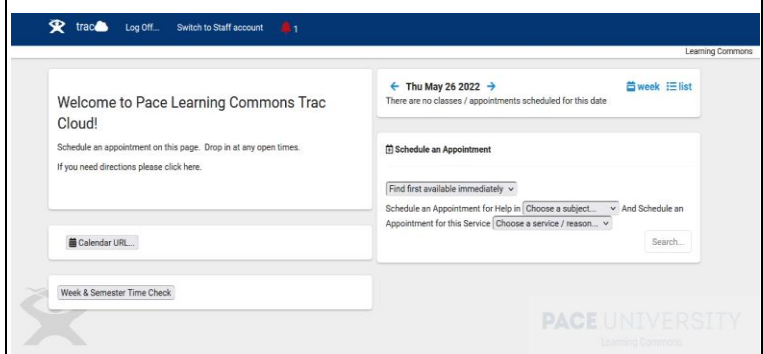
trac Log Off... Switch to Staff account 1

Learning Commons

Welcome to Pace Learning Commons Trac Cloud!

Schedule an appointment on this page. Drop in at any open times.

If you need directions please click here.

Calendar URL...

Week & Semester Time Check

← Thu May 26 2022 → week list

There are no classes / appointments scheduled for this date

Schedule an Appointment

Find first available immediately

Schedule an Appointment for Help in Choose a subject... And Schedule an Appointment for this Service Choose a service / reason...

Search...

PACE UNIVERSITY
Learning Commons